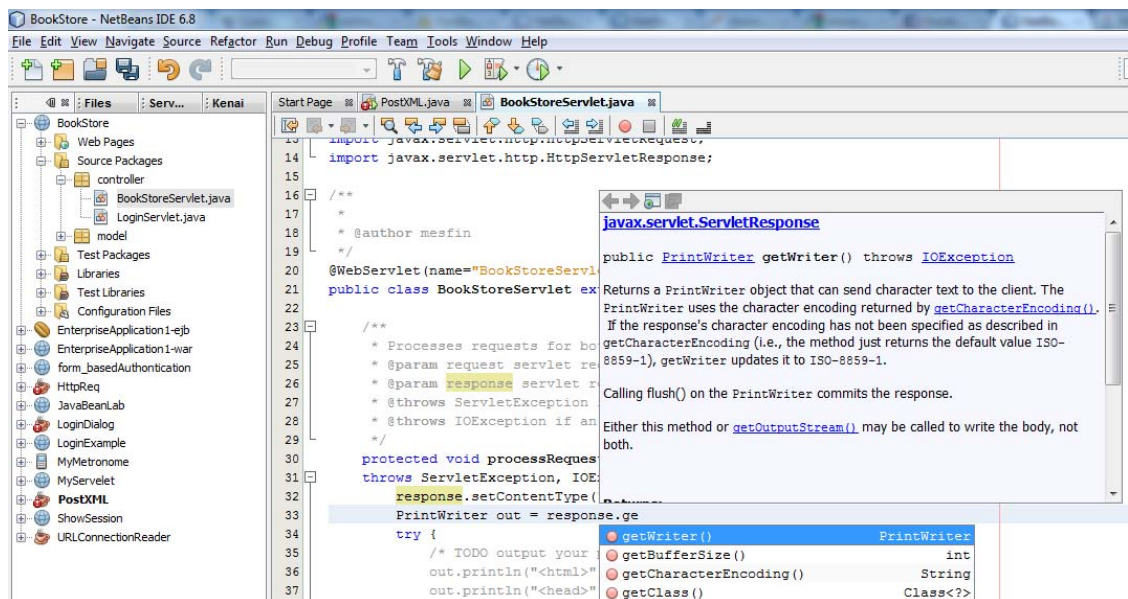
BookStore - NetBeans IDE 6.8

File Edit View Navigate Source Refactor Run Debug Profile Team Tools Window Help

Files Serv... Kenai

BookStore
Web Pages
Source Packages
controller
BookStoreServlet.java
LoginServlet.java
model
Test Packages
Libraries
Test Libraries
Configuration Files
EnterpriseApplication1-ejb
EnterpriseApplication1-war
form_basedAuthontication
HttpReq
JavaBeanLab
LoginDialog
LoginExample
MyMetronome
MyServelet
PostXML
ShowSession
URLConnectionReader

Start Page PostXML.java BookStoreServlet.java

13 import javax.servlet.http.HttpServletRequest;
14 import javax.servlet.http.HttpServletResponse;
15
16 /**
17 *
18 * @author mesfin
19 */
20 @WebServlet(name="BookStoreServl
21 public class BookStoreServlet ext
22
23 /**
24 * Processes requests for bo
25 * @param request servlet re
26 * @param response servlet r
27 * @throws ServletException
28 * @throws IOException if an
29 */
30 protected void processReques
31 throws ServletException, IOE
32 response.setContentType(
33 PrintWriter out = response.ge
34 try {
35 /* TODO output your
36 out.println("<html>"
37 out.println("<head>"

javax.servlet.ServletResponse

public PrintWriter getWriter() throws IOException

Returns a PrintWriter object that can send character text to the client. The PrintWriter uses the character encoding returned by getCharacterEncoding(). If the response's character encoding has not been specified as described in getCharacterEncoding (i.e., the method just returns the default value ISO-8859-1), getWriter updates it to ISO-8859-1.

Calling flush() on the PrintWriter commits the response.

Either this method or getOutputStream() may be called to write the body, not both.

| getWriter() | PrintWriter |
|---|---|
| getBufferSize() | int |
| getCharacterEncoding() | String |
| getClass() | Class<?> |